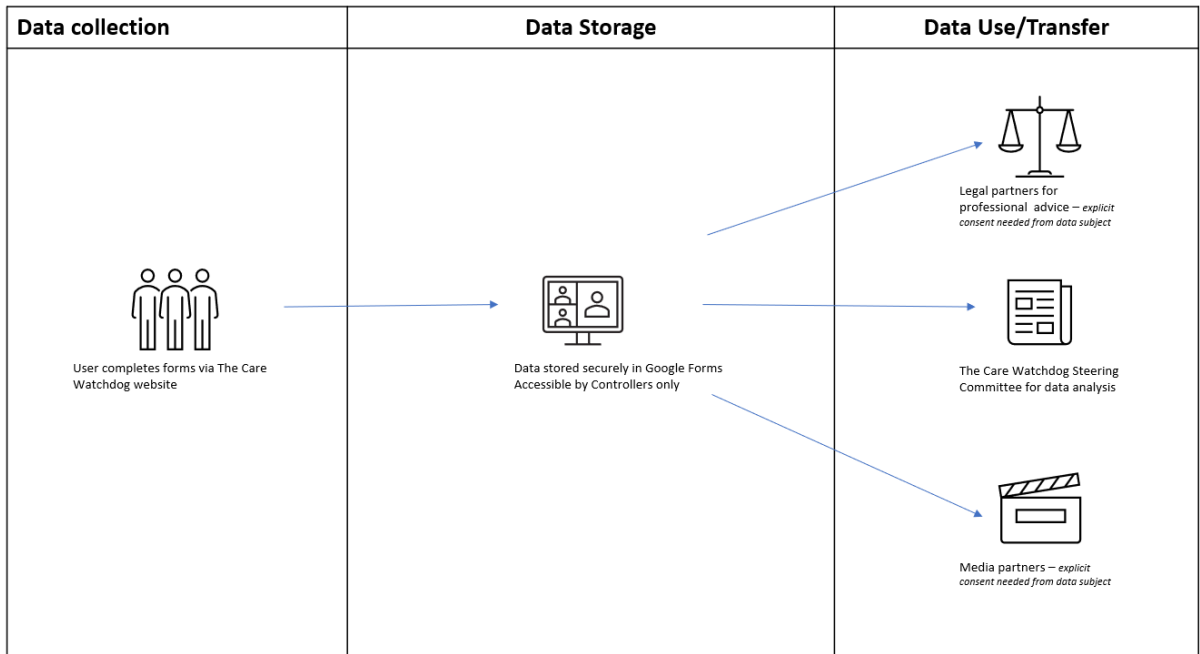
| Data collection | Data Storage | Data Use/Transfer |
|---|---|---|
| User completes forms via The Care Watchdog website | Data stored securely in Google Forms Accessible by Controllers only | Legal partners for professional advice – *explicit consent needed from data subject* |
| | | The Care Watchdog Steering Committee for data analysis |
| | | Media partners – *explicit consent needed from data subject* |